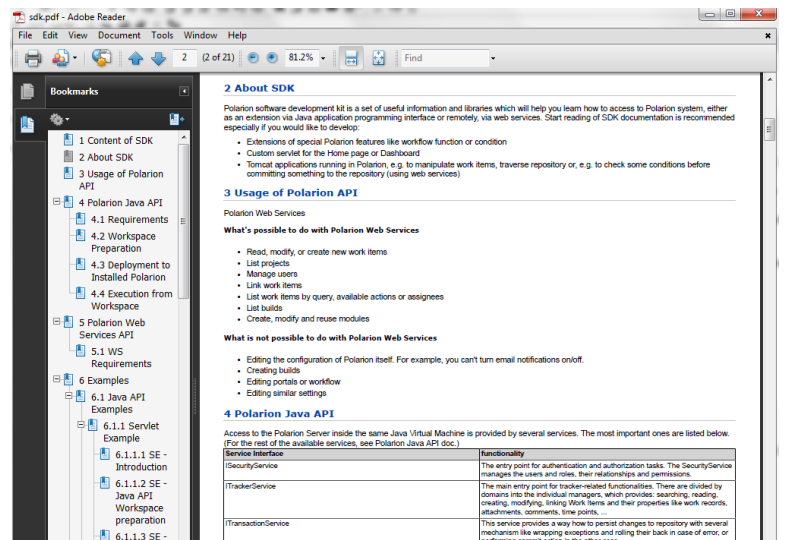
sdk.pdf - Adobe Reader

File Edit View Document Tools Window Help

2 (2 of 21) 81.2% Find

Bookmarks

1 Content of SDK
2 About SDK
3 Usage of Polarion API
4 Polarion Java API
4.1 Requirements
4.2 Workspace Preparation
4.3 Deployment to Installed Polarion
4.4 Execution from Workspace
5 Polarion Web Services API
5.1 WS Requirements
6 Examples
6.1 Java API Examples
6.1.1 Servlet Example
6.1.1.1 SE - Introduction
6.1.1.2 SE - Java API Workspace preparation
6.1.1.3 SE - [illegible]

2 About SDK

Polarion software development kit is a set of useful information and libraries which will help you learn how to access to Polarion system, either as an extension via Java application programming interface or remotely, via web services. Start reading of SDK documentation is recommended especially if you would like to develop:

- Extensions of special Polarion features like workflow function or condition
- Custom servlet for the Home page or Dashboard
- Tomcat applications running in Polarion, e.g. to manipulate work items, traverse repository or, e.g. to check some conditions before committing something to the repository (using web services)

3 Usage of Polarion API

Polarion Web Services

What's possible to do with Polarion Web Services

- Read, modify, or create new work items
- List projects
- Manage users
- Link work items
- List work items by query, available actions or assignees
- List builds
- Create, modify and reuse modules

What is not possible to do with Polarion Web Services

- Editing the configuration of Polarion itself. For example, you can't turn email notifications on/off.
- Creating builds
- Editing portals or workflow
- Editing similar settings

4 Polarion Java API

Access to the Polarion Server inside the same Java Virtual Machine is provided by several services. The most important ones are listed below. (For the rest of the available services, see Polarion Java API doc.)

| Service Interface | functionality |
|---|---|
| ISecurityService | The entry point for authentication and authorization tasks. The SecurityService manages the users and roles, their relationships and permissions. |
| ITrackerService | The main entry point for tracker-related functionalities. There are divided by domains into the individual managers, which provides: searching, reading, creating, modifying, linking Work Items and their properties like work records, attachments, comments, time points, ... |
| ITransactionService | This service provides a way how to persist changes to repository with several mechanism like wrapping exceptions and rolling their back in case of error, or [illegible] |